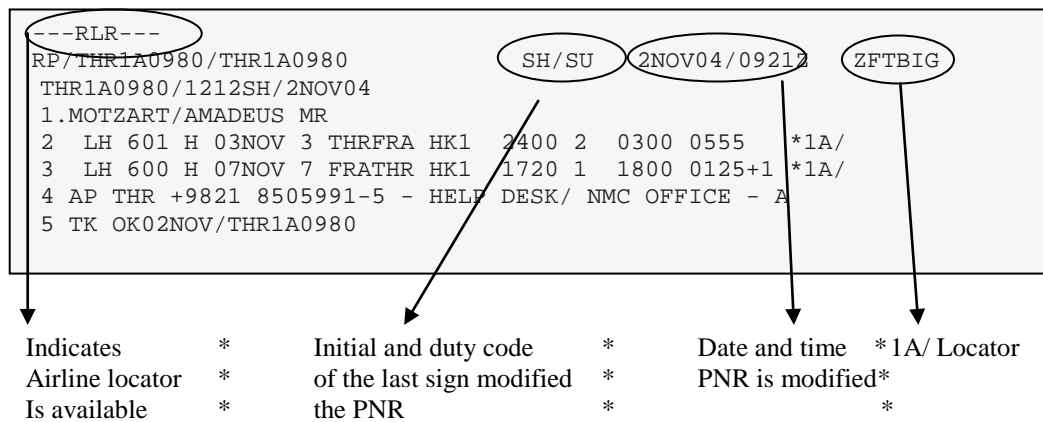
---RLR---
RP/THR1A0980/THR1A0980 SH/SU 2NOV04/0921Z ZFTBIG
THR1A0980/1212SH/2NOV04
1.MOTZART/AMADEUS MR
2 LH 601 H 03NOV 3 THRFRA HK1 2400 2 0300 0555 *1A/
3 LH 600 H 07NOV 7 FRATHR HK1 1720 1 1800 0125+1 *1A/
4 AP THR +9821 8505991-5 - HELP DESK/ NMC OFFICE - A
5 TK OK02NOV/THR1A0980

Indicates * Initial and duty code * Date and time *1A/ Locator
Airline locator * of the last sign modified * PNR is modified*
Is available * the PNR * *